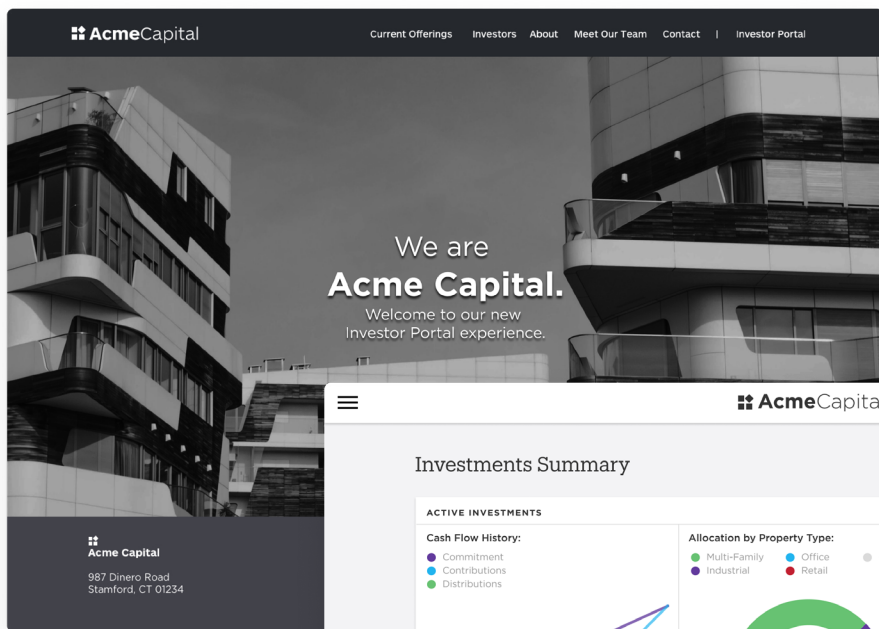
AcmeCapital

Current Offerings Investors About Meet Our Team Contact | Investor Portal

We are
Acme Capital.
Welcome to our new
Investor Portal experience.

Acme Capital
987 Dinero Road
Stamford, CT 01234

AcmeCapita

Investments Summary

ACTIVE INVESTMENTS

Cash Flow History:
Commitment
Contributions
Distributions

Allocation by Property Type:
Multi-Family
Office
Industrial
Retail